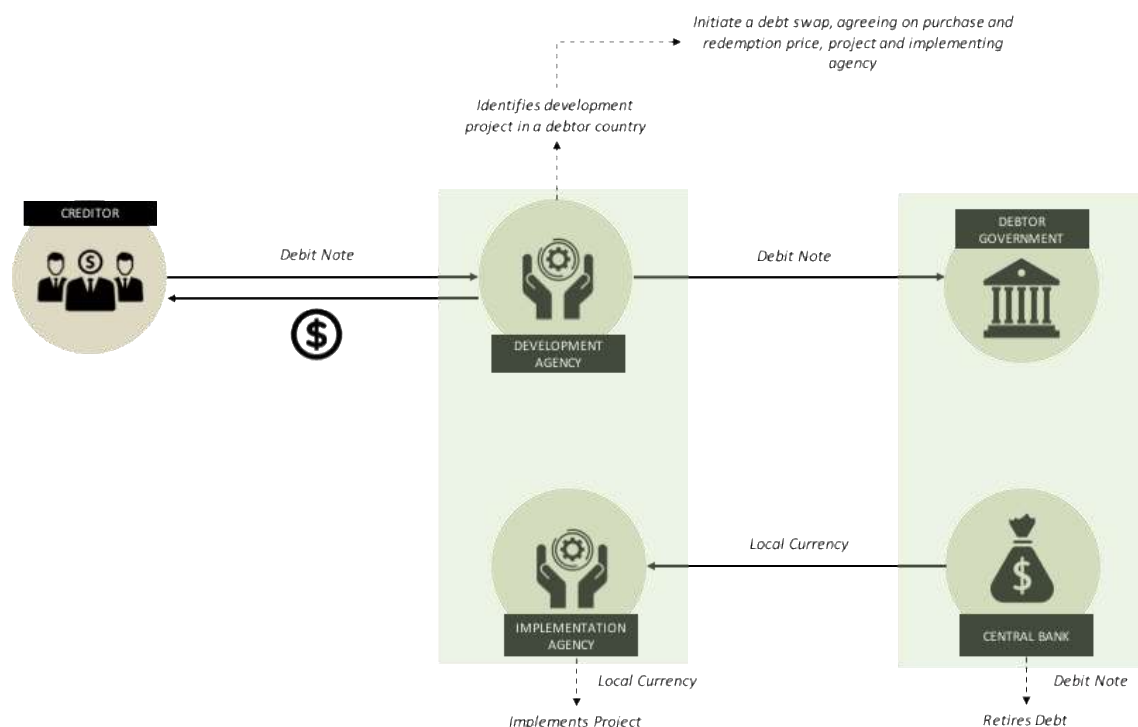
Initiate a debt swap, agreeing on purchase and redemption price, project and implementing agency

Identifies development project in a debtor country

CREDITOR

Debit Note

DEVELOPMENT AGENCY

Debit Note

DEBTOR GOVERNMENT

Local Currency

IMPLEMENTATION AGENCY

CENTRAL BANK

Local Currency

Implements Project

Debit Note

Retires Debt